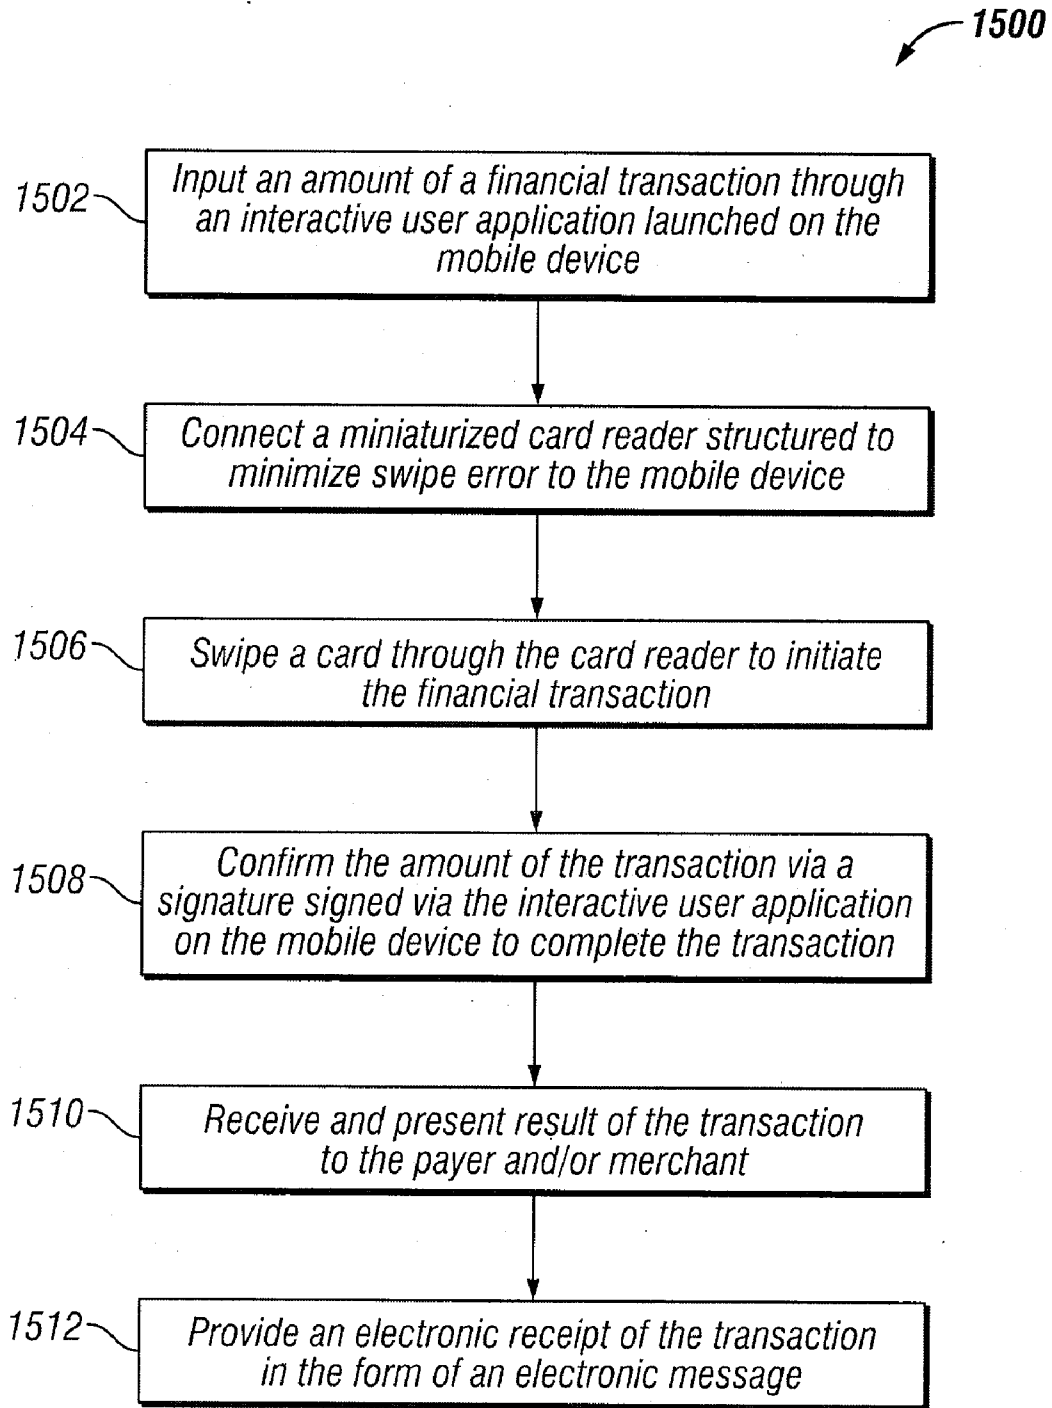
1500

1502 Input an amount of a financial transaction through an interactive user application launched on the mobile device

1504 Connect a miniaturized card reader structured to minimize swipe error to the mobile device

1506 Swipe a card through the card reader to initiate the financial transaction

1508 Confirm the amount of the transaction via a signature signed via the interactive user application on the mobile device to complete the transaction

1510 Receive and present result of the transaction to the payer and/or merchant

1512 Provide an electronic receipt of the transaction in the form of an electronic message